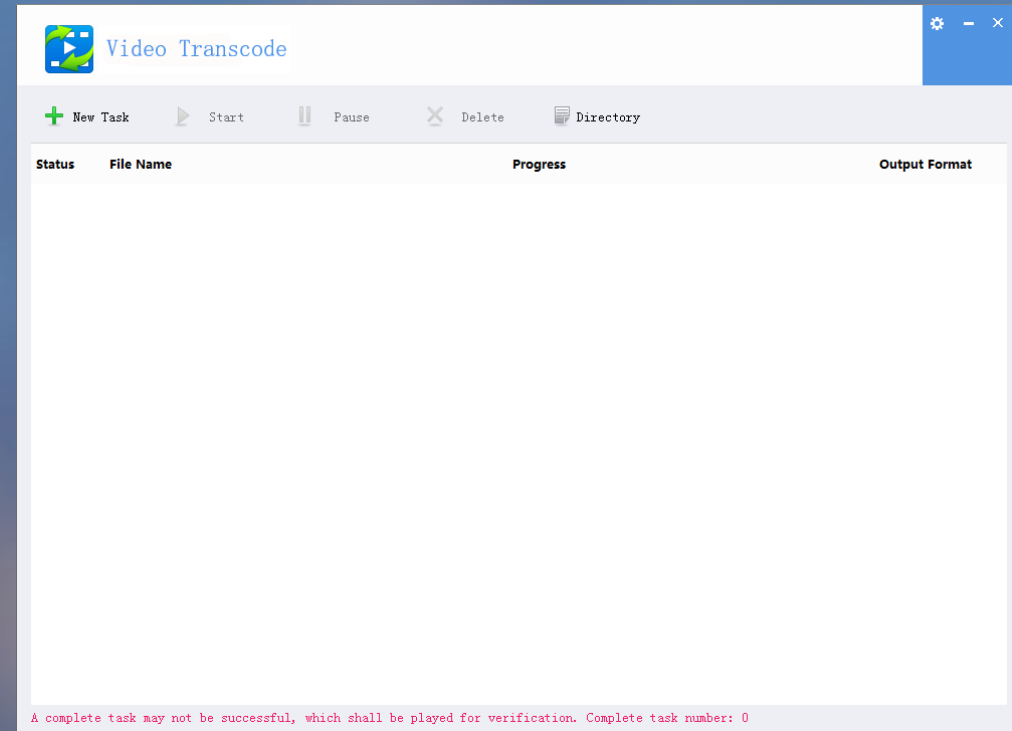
Video Transcode

New Task Start Pause Delete Directory

| Status | File Name | Progress | Output Format |
|---|---|---|---|

A complete task may not be successful, which shall be played for verification. Complete task number: 0